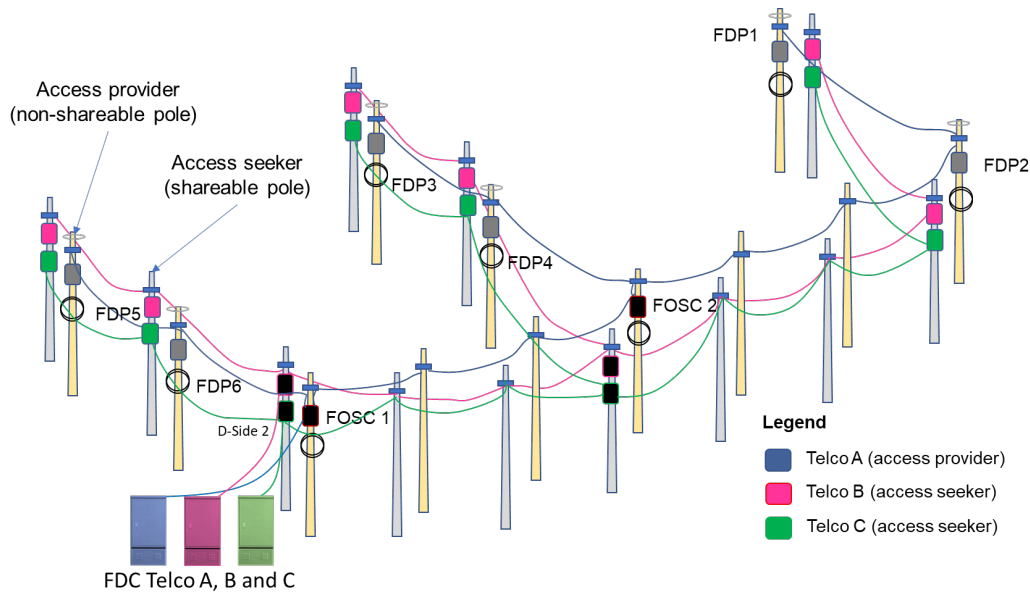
FDP1

Access provider
(non-shareable pole)

FDP2

FDP3

Access seeker
(shareable pole)

FDP4

FDP5

FOSC 2

FDP6

FOSC 1

D-Side 2

Legend

Telco A (access provider)

Telco B (access seeker)

Telco C (access seeker)

FDC Telco A, B and C